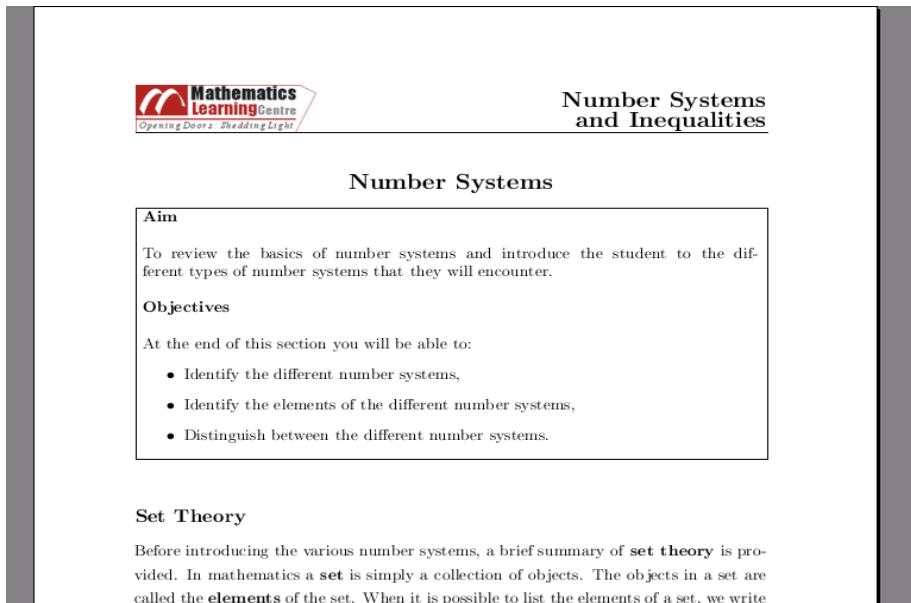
Mathematics LearningCentre
Opening Doors : Shedding Light

Number Systems and Inequalities

Number Systems

Aim

To review the basics of number systems and introduce the student to the different types of number systems that they will encounter.

Objectives

At the end of this section you will be able to:

- Identify the different number systems,
- Identify the elements of the different number systems,
- Distinguish between the different number systems.

Set Theory

Before introducing the various number systems, a brief summary of **set theory** is provided. In mathematics a **set** is simply a collection of objects. The objects in a set are called the **elements** of the set. When it is possible to list the elements of a set, we write